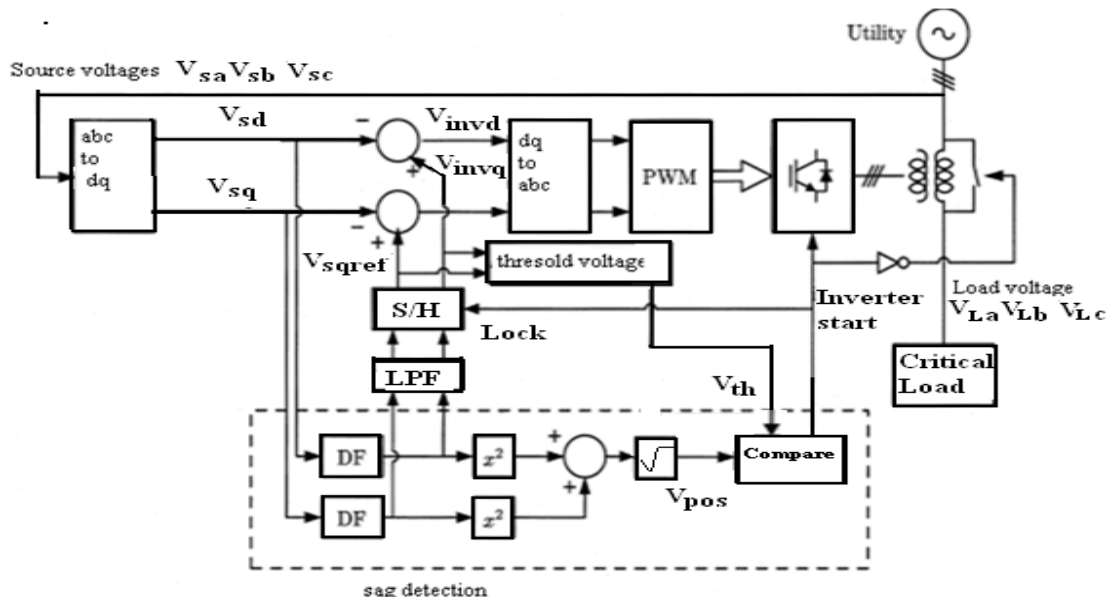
Utility

Source voltages $V_{sa} V_{sb}\ V_{sc}$

abc to dq

$V_{sd}$

$V_{sq}$

−

+

$V_{invd}$

$V_{invq}$

+

dq to abc

PWM

$V_{sqref}$

thresold voltage

S/H

Lock

LPF

Inverter start

Load voltage $V_{La} V_{Lb}\ V_{Lc}$

Critical Load

$V_{th}$

DF

DF

$x^2$

$x^2$

+

+

Compare

$V_{pos}$

sag detection